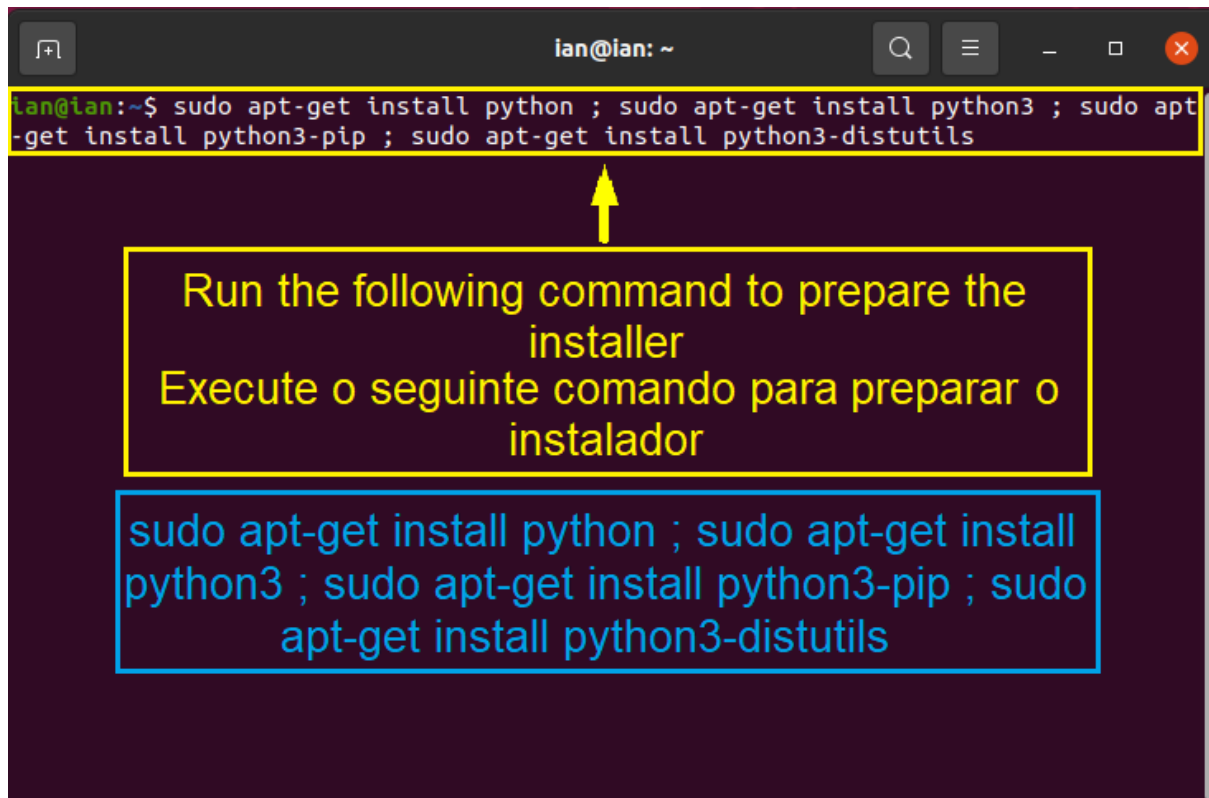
ian@ian: ~

ian@ian:~$ sudo apt-get install python ; sudo apt-get install python3 ; sudo apt-get install python3-pip ; sudo apt-get install python3-distutils

Run the following command to prepare the installer
Execute o seguinte comando para preparar o instalador

sudo apt-get install python ; sudo apt-get install python3 ; sudo apt-get install python3-pip ; sudo apt-get install python3-distutils